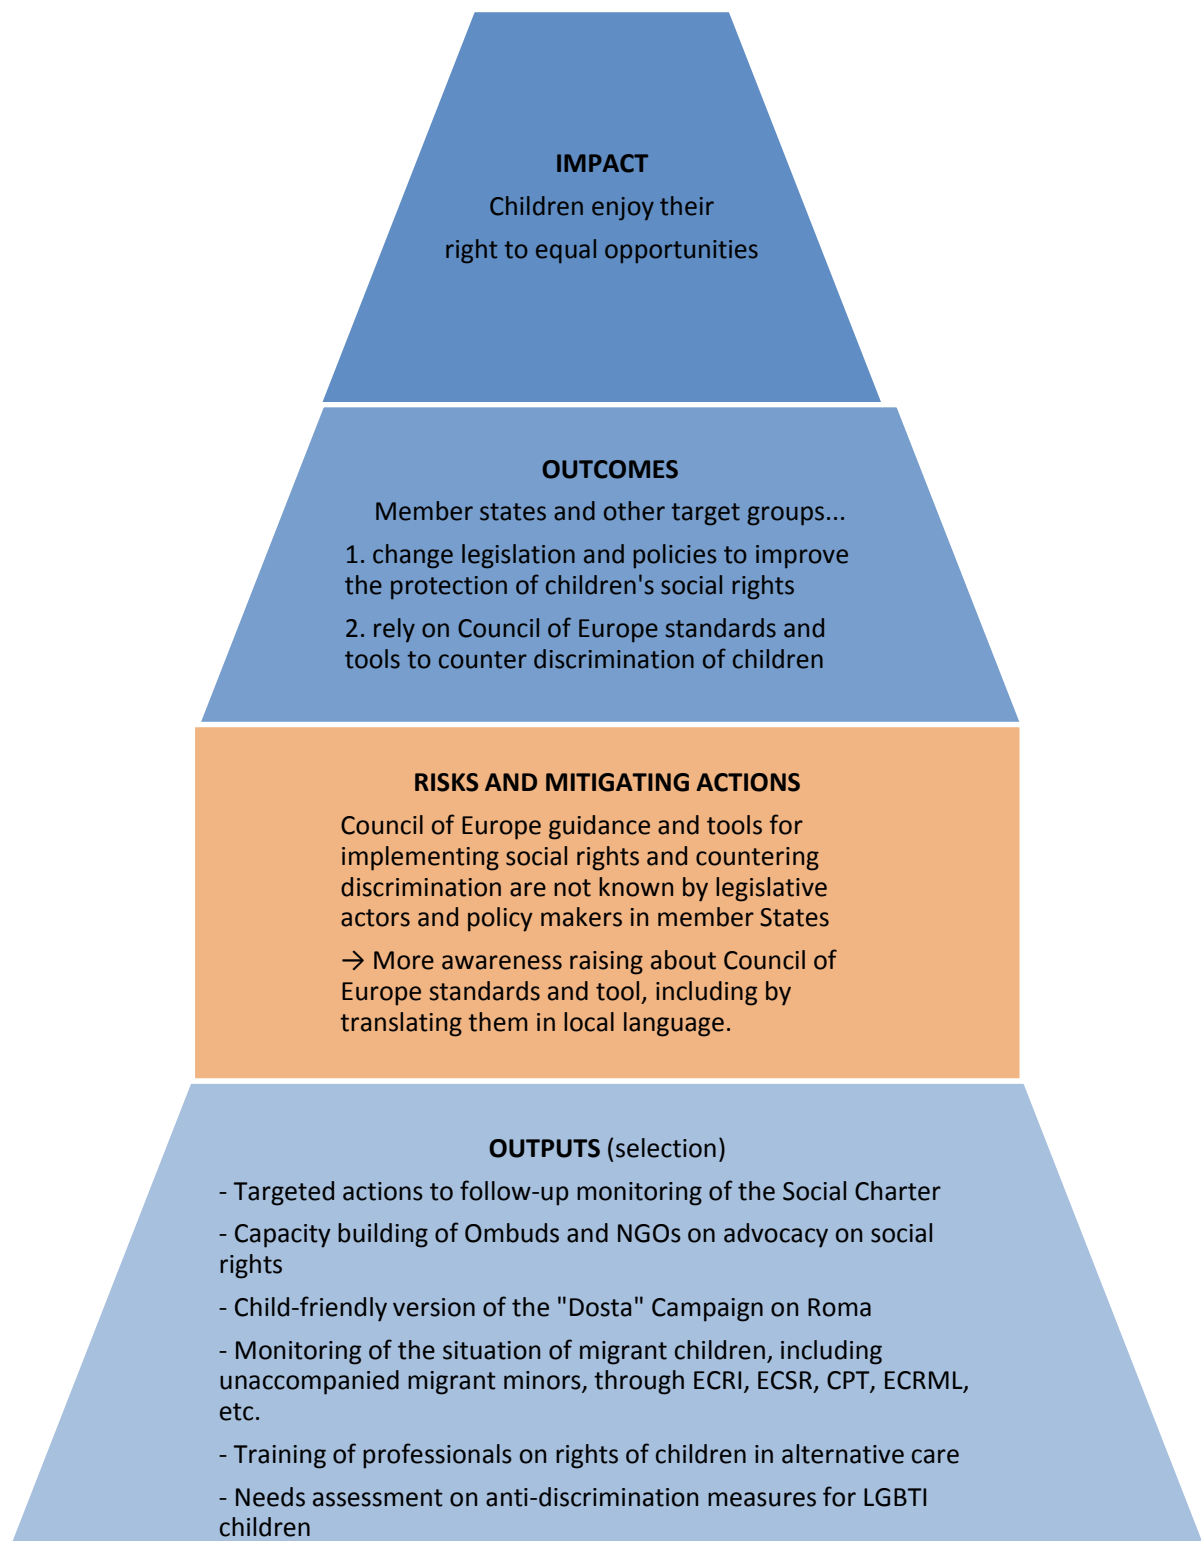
IMPACT

Children enjoy their right to equal opportunities

OUTCOMES

Member states and other target groups...

1. change legislation and policies to improve the protection of children's social rights

2. rely on Council of Europe standards and tools to counter discrimination of children

RISKS AND MITIGATING ACTIONS

Council of Europe guidance and tools for implementing social rights and countering discrimination are not known by legislative actors and policy makers in member States

→ More awareness raising about Council of Europe standards and tool, including by translating them in local language.

OUTPUTS (selection)

- Targeted actions to follow-up monitoring of the Social Charter

- Capacity building of Ombuds and NGOs on advocacy on social rights

- Child-friendly version of the "Dosta" Campaign on Roma

- Monitoring of the situation of migrant children, including unaccompanied migrant minors, through ECRI, ECSR, CPT, ECRML, etc.

- Training of professionals on rights of children in alternative care

- Needs assessment on anti-discrimination measures for LGBTI children